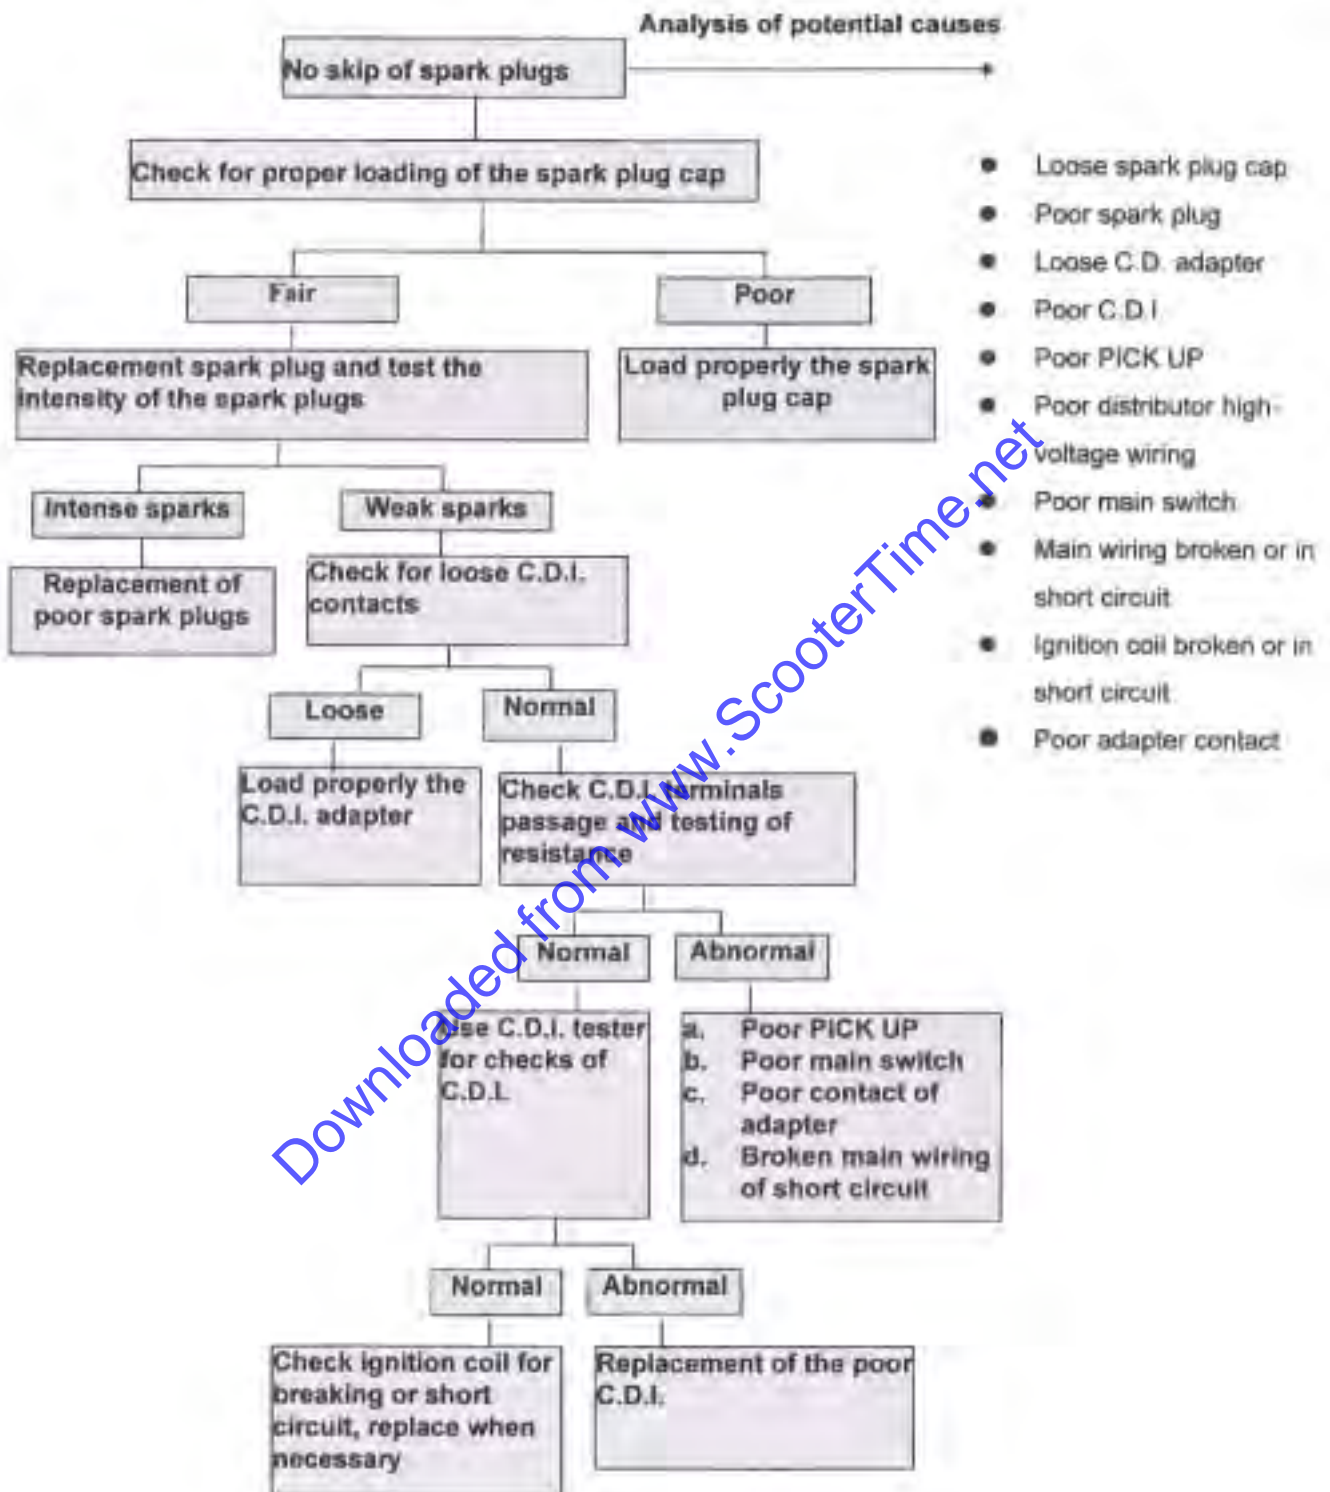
Analysis of potential causes

No skip of spark plugs

Check for proper loading of the spark plug cap

Fair

Poor

Replacement spark plug and test the intensity of the spark plugs

Load properly the spark plug cap

Intense sparks

Weak sparks

Replacement of poor spark plugs

Check for loose C.D.I. contacts

Loose

Normal

Load properly the C.D.I. adapter

Check C.D.I. terminals passage and testing of resistance

Normal

Abnormal

Use C.D.I. tester for checks of C.D.I.

a. Poor PICK UP
b. Poor main switch
c. Poor contact of adapter
d. Broken main wiring of short circuit

Normal

Abnormal

Check ignition coil for breaking or short circuit, replace when necessary

Replacement of the poor C.D.I.

- Loose spark plug cap
- Poor spark plug
- Loose C.D. adapter
- Poor C.D.I
- Poor PICK UP
- Poor distributor high-voltage wiring
- Poor main switch
- Main wiring broken or in short circuit
- Ignition coil broken or in short circuit
- Poor adapter contact

Downloaded from www.ScooterTime.net